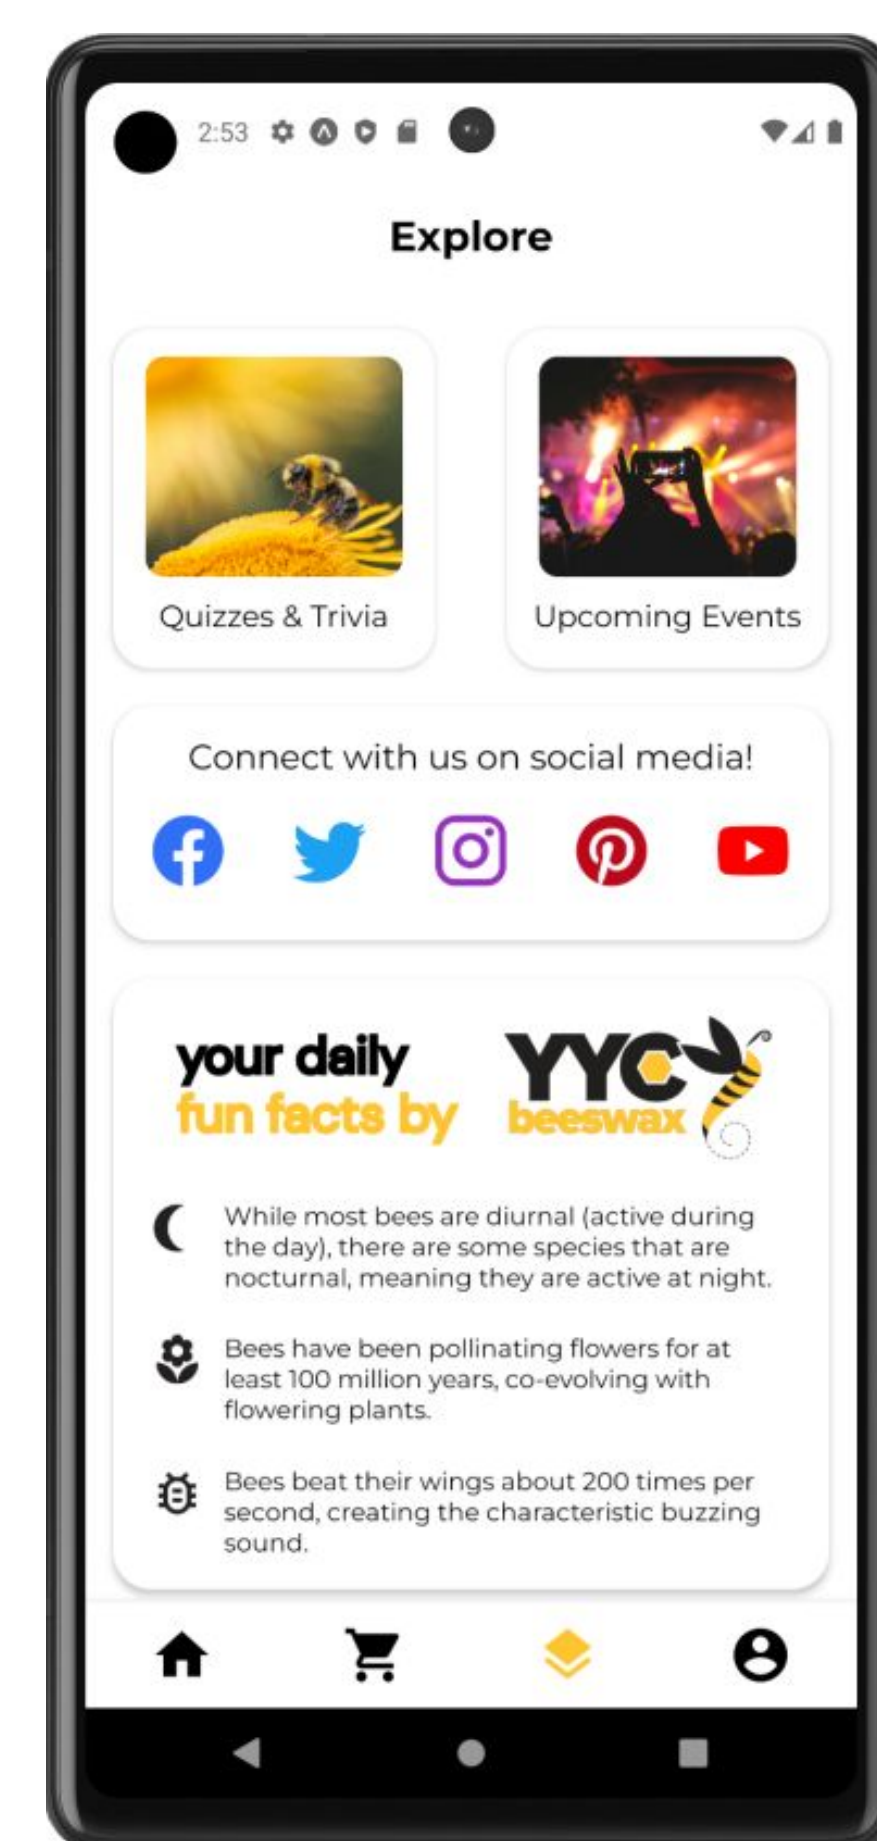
2:53

Explore

Quizzes & Trivia

Upcoming Events

Connect with us on social media!

your daily fun facts by

YYC beeswax

While most bees are diurnal (active during the day), there are some species that are nocturnal, meaning they are active at night.

Bees have been pollinating flowers for at least 100 million years, co-evolving with flowering plants.

Bees beat their wings about 200 times per second, creating the characteristic buzzing sound.